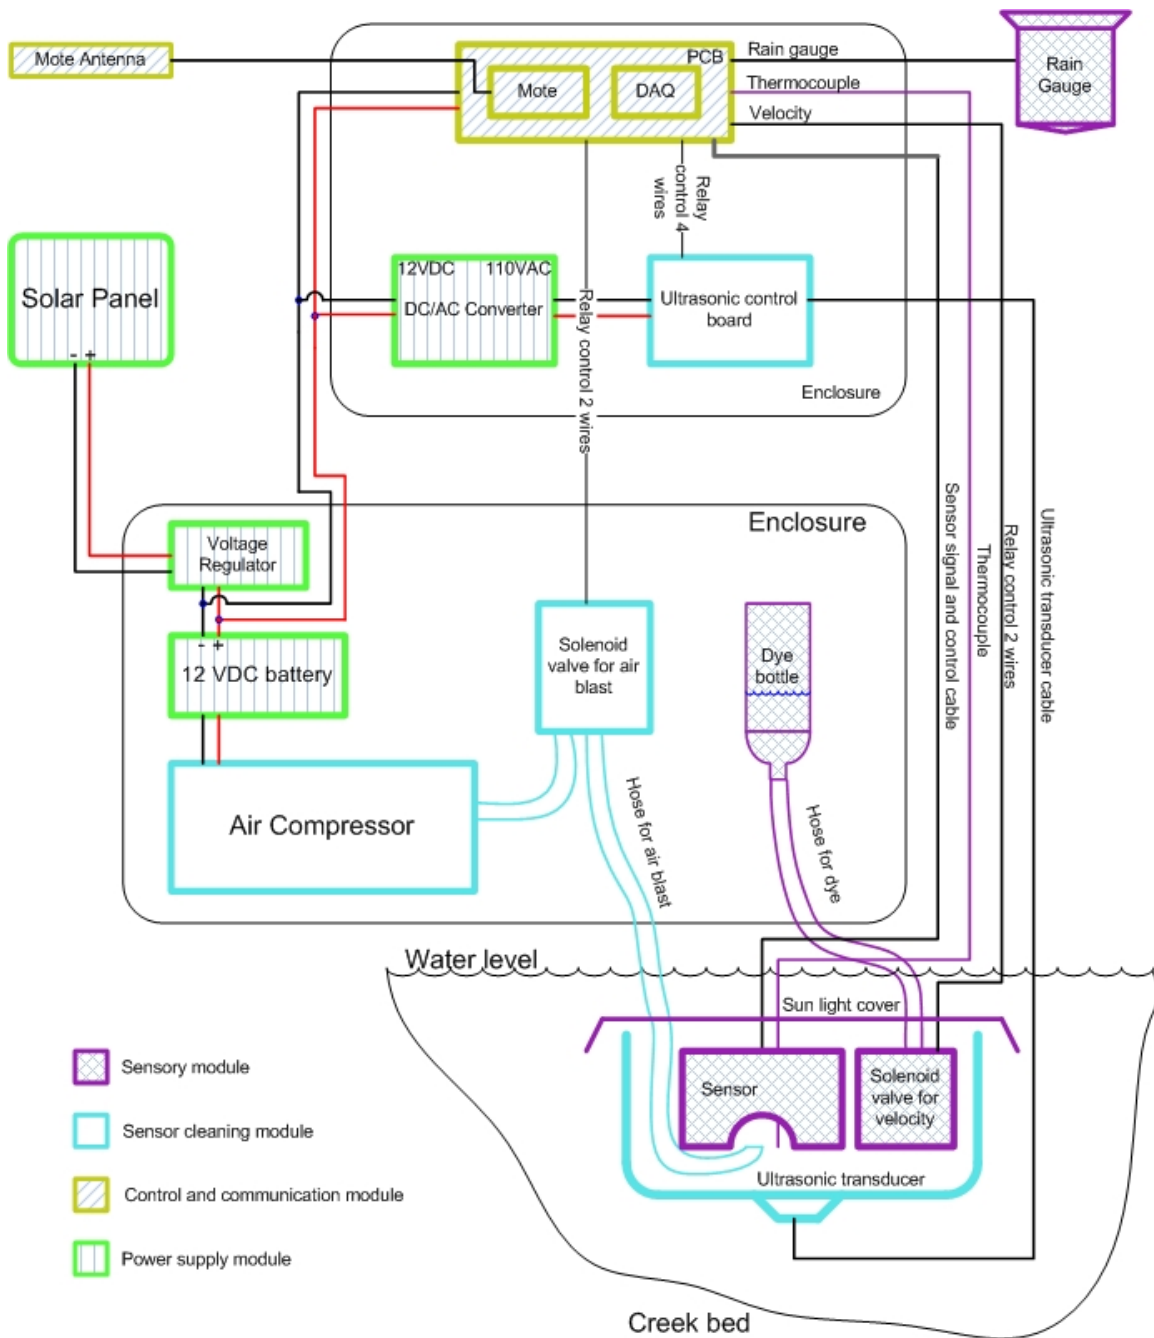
Mote Antenna

PCB

Mote

DAQ

Rain gauge

Thermocouple

Velocity

Rain Gauge

Relay control 4 wires

Solar Panel

- +

12VDC 110VAC

DC/AC Converter

Relay control 2 wires

Ultrasonic control board

Enclosure

Enclosure

Voltage Regulator

- +

12 VDC battery

Solenoid valve for air blast

Dye bottle

Sensor signal and control cable

Thermocouple

Relay control 2 wires

Ultrasonic transducer cable

Air Compressor

Hose for air blast

Hose for dye

Water level

Sun light cover

Sensor

Solenoid valve for velocity

Ultrasonic transducer

Sensory module

Sensor cleaning module

Control and communication module

Power supply module

Creek bed